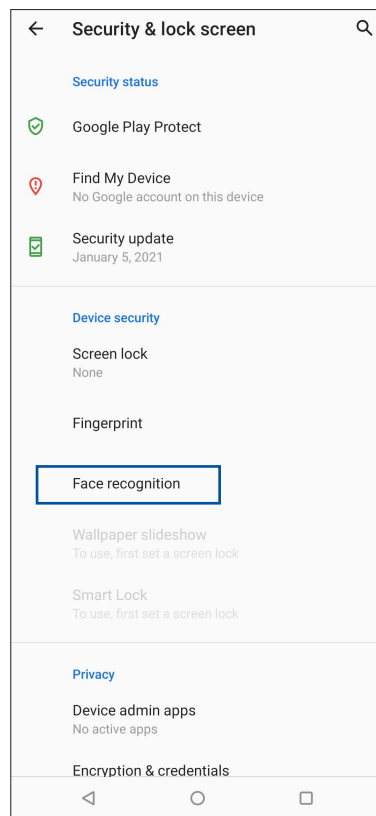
Security & lock screen

Security status

Google Play Protect

Find My Device
No Google account on this device

Security update
January 5, 2021

Device security

Screen lock
None

Fingerprint

Face recognition

Wallpaper slideshow
To use, first set a screen lock

Smart Lock
To use, first set a screen lock

Privacy

Device admin apps
No active apps

Encryption & credentials